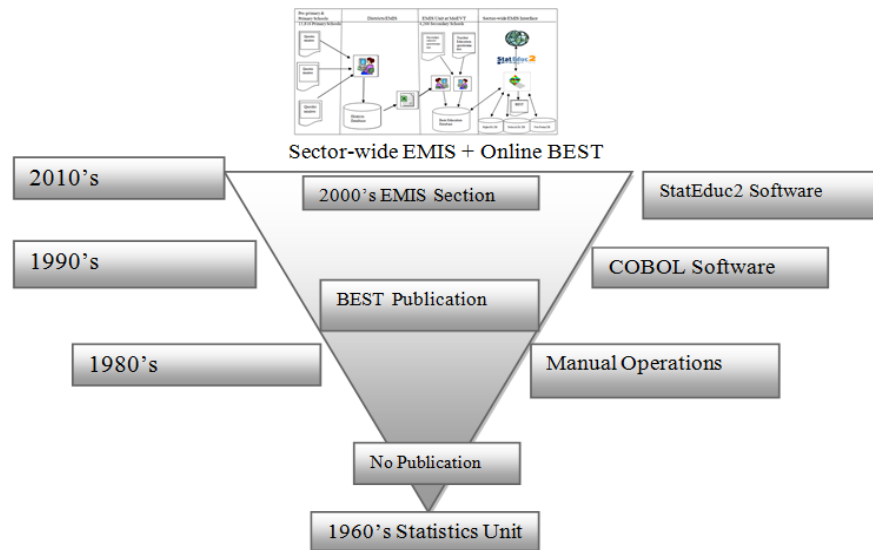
Pre primary & Primary Schools
Districts/EMIS
EMIS Unit at MoEVT
Sector-wide EMIS Interface

StatEduc2

BEST

Sector-wide EMIS + Online BEST

2010's

2000's EMIS Section

StatEduc2 Software

1990's

COBOL Software

BEST Publication

1980's

Manual Operations

No Publication

1960's Statistics Unit